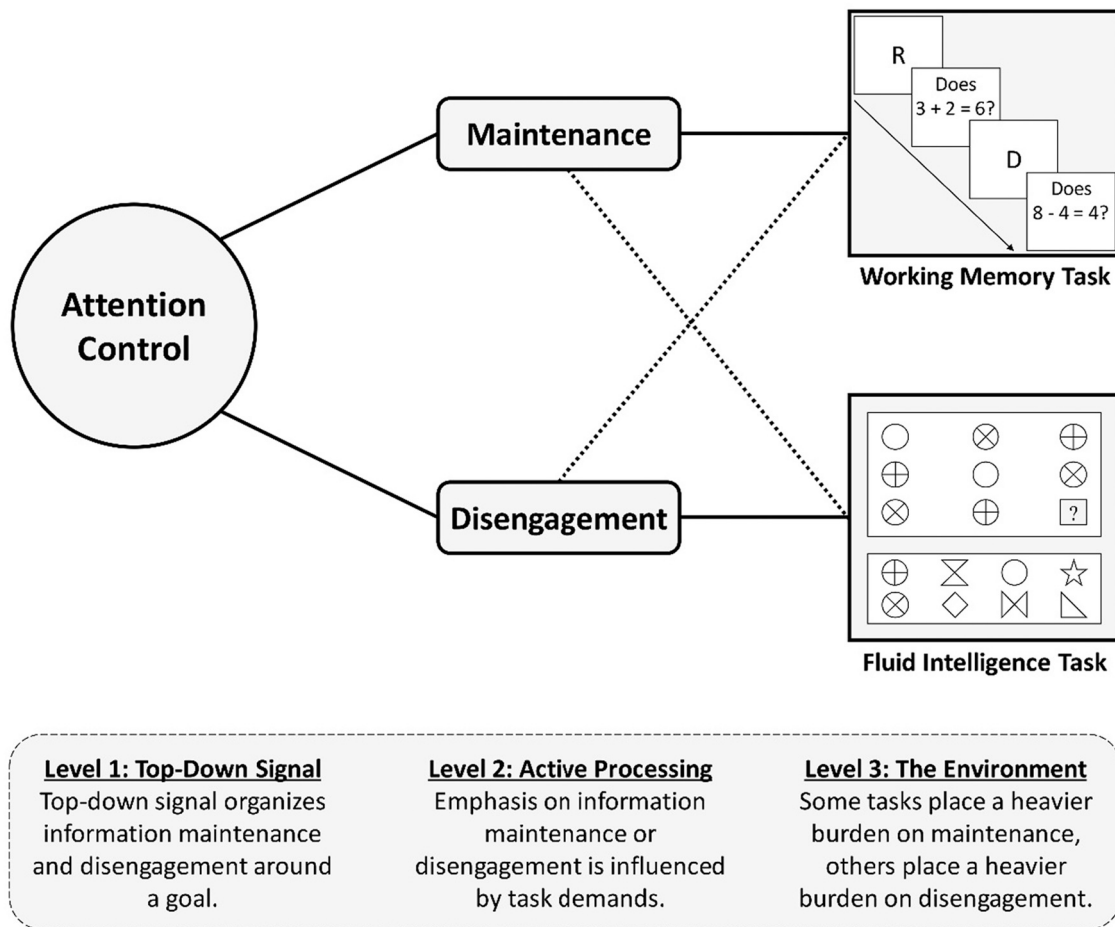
Attention Control

Maintenance

Disengagement

R

Does $3 + 2 = 6$?

D

Does $8 - 4 = 4$?

Working Memory Task

?

Fluid Intelligence Task

Level 1: Top-Down Signal
Top-down signal organizes information maintenance and disengagement around a goal.

Level 2: Active Processing
Emphasis on information maintenance or disengagement is influenced by task demands.

Level 3: The Environment
Some tasks place a heavier burden on maintenance, others place a heavier burden on disengagement.